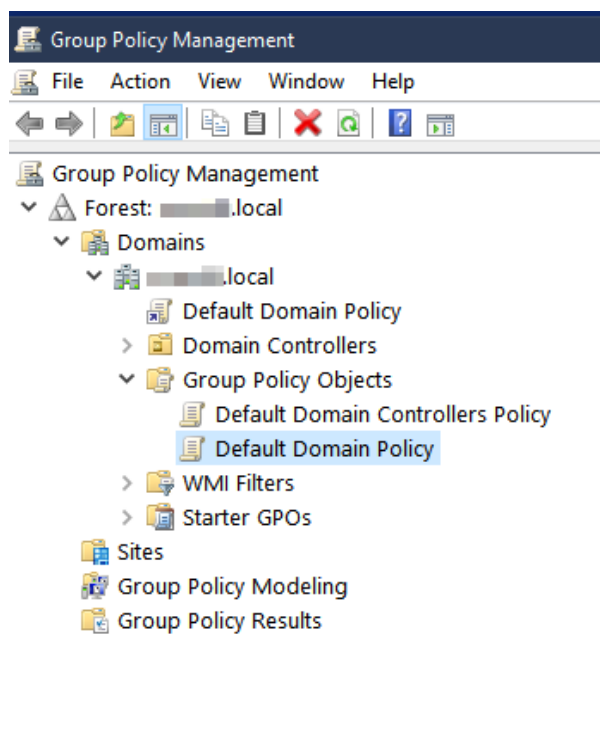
Group Policy Management

File Action View Window Help

Group Policy Management
Forest: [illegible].local
Domains
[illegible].local
Default Domain Policy
Domain Controllers
Group Policy Objects
Default Domain Controllers Policy
Default Domain Policy
WMI Filters
Starter GPOs
Sites
Group Policy Modeling
Group Policy Results